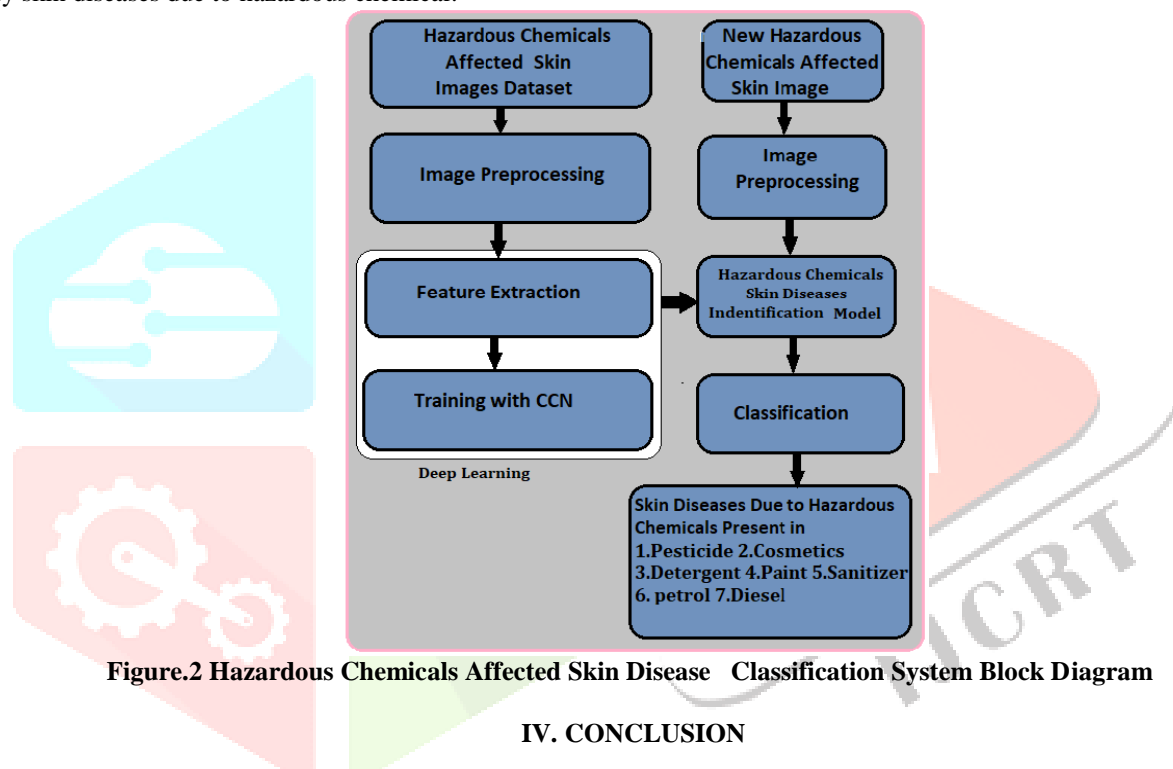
y skin diseases due to hazardous chemical.

Hazardous Chemicals Affected Skin Images Dataset

New Hazardous Chemicals Affected Skin Image

Image Preprocessing

Image Preprocessing

Feature Extraction

Hazardous Chemicals Skin Diseases Indentification Model

Training with CCN

Classification

Deep Learning

Skin Diseases Due to Hazardous Chemicals Present in
1.Pesticide 2.Cosmetics
3.Detergent 4.Paint 5.Sanitizer
6. petrol 7.Diesel

Figure.2 Hazardous Chemicals Affected Skin Disease Classification System Block Diagram

IV. CONCLUSION

IJCRT